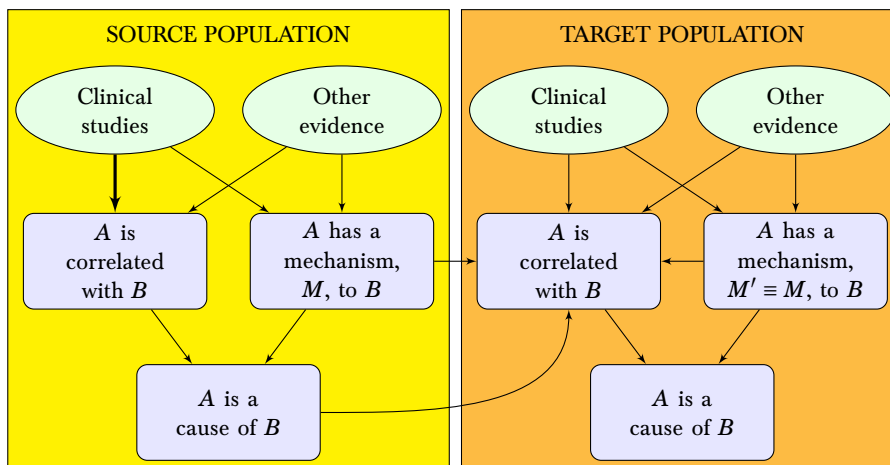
SOURCE POPULATION

Clinical studies

Other evidence

$A$ is correlated with $B$

$A$ has a mechanism, $M$, to $B$

$A$ is a cause of $B$

TARGET POPULATION

Clinical studies

Other evidence

$A$ is correlated with $B$

$A$ has a mechanism, $M' \equiv M$, to $B$

$A$ is a cause of $B$